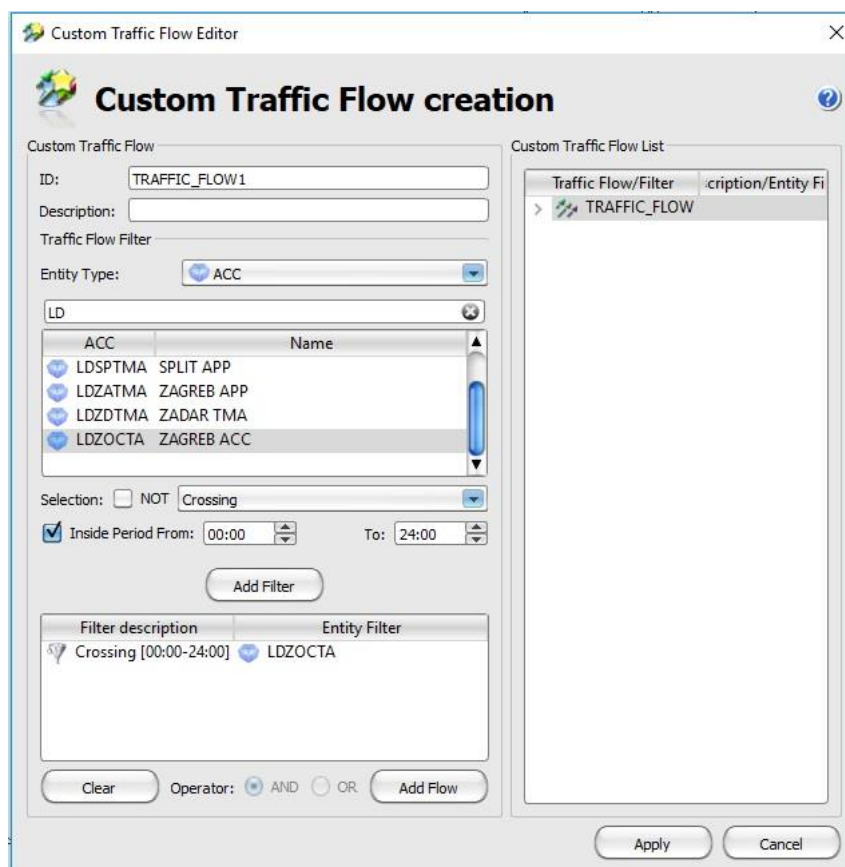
Custom Traffic Flow Editor

×

Custom Traffic Flow creation

Custom Traffic Flow

ID: TRAFFIC_FLOW1

Description:

Traffic Flow Filter

Entity Type: ACC

LD

| ACC | Name |
|---|---|
| LDSPTMA | SPLIT APP |
| LDZATMA | ZAGREB APP |
| LDZDTMA | ZADAR TMA |
| LDZOCTA | ZAGREB ACC |

Selection: NOT Crossing

Inside Period From: 00:00 To: 24:00

Add Filter

| Filter description | Entity Filter |
|---|---|
| Crossing [00:00-24:00] | LDZOCTA |

Clear Operator: AND OR Add Flow

Custom Traffic Flow List

| Traffic Flow/Filter | scription/Entity Fi |
|---|---|
| TRAFFIC_FLOW | |

Apply Cancel